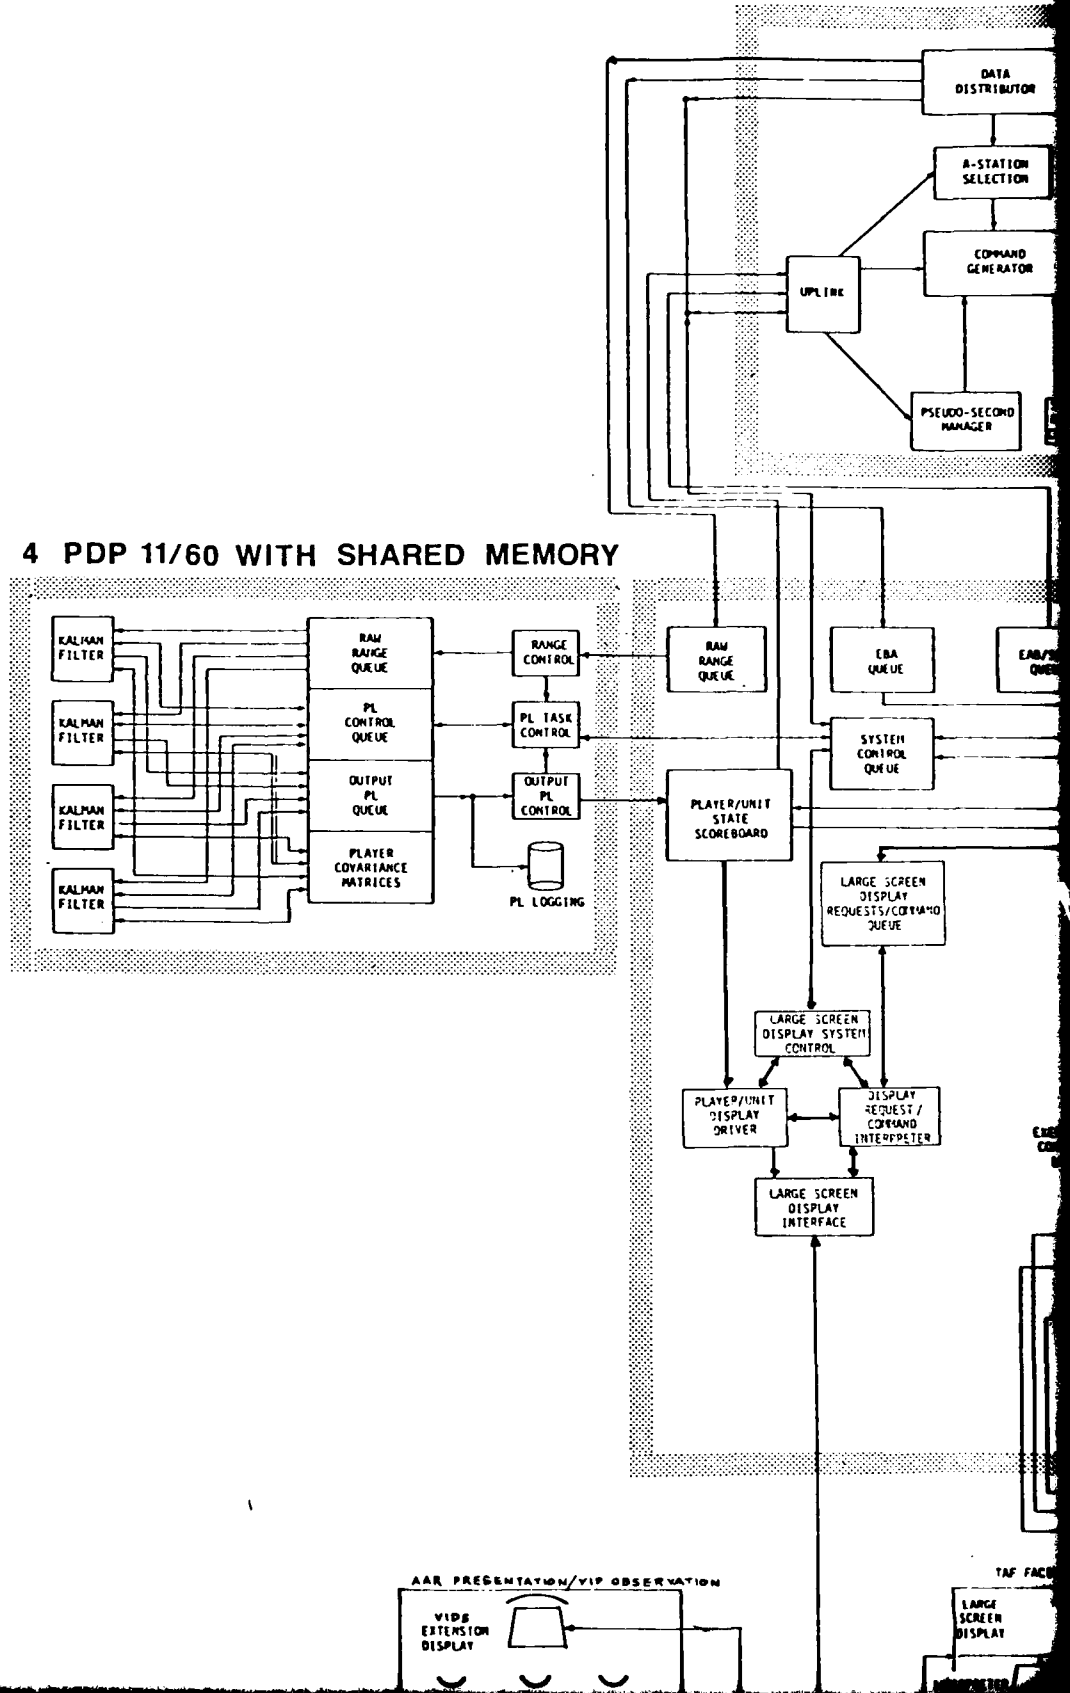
DATA DISTRIBUTOR

A-STATION SELECTION

COMMAND GENERATOR

UPLINK

PSEUDO-SECOND MANAGER

4 PDP 11/60 WITH SHARED MEMORY

KALMAN FILTER

KALMAN FILTER

KALMAN FILTER

KALMAN FILTER

RAW RANGE QUEUE

PL CONTROL QUEUE

OUTPUT PL QUEUE

PLAYER COVARIANCE MATRICES

RANGE CONTROL

PL TASK CONTROL

OUTPUT PL CONTROL

PL LOGGING

RAW RANGE QUEUE

EBA QUEUE

EAB/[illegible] QUE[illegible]

SYSTEM CONTROL QUEUE

PLAYER/UNIT STATE SCOREBOARD

LARGE SCREEN DISPLAY REQUESTS/COMMAND QUEUE

LARGE SCREEN DISPLAY SYSTEM CONTROL

PLAYER/UNIT DISPLAY DRIVER

DISPLAY REQUEST / COMMAND INTERPRETER

LARGE SCREEN DISPLAY INTERFACE

EXE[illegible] CO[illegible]

AAR PRESENTATION/VIP OBSERVATION

VIDS EXTENSION DISPLAY

TAF FAC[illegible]

LARGE SCREEN DISPLAY

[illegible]